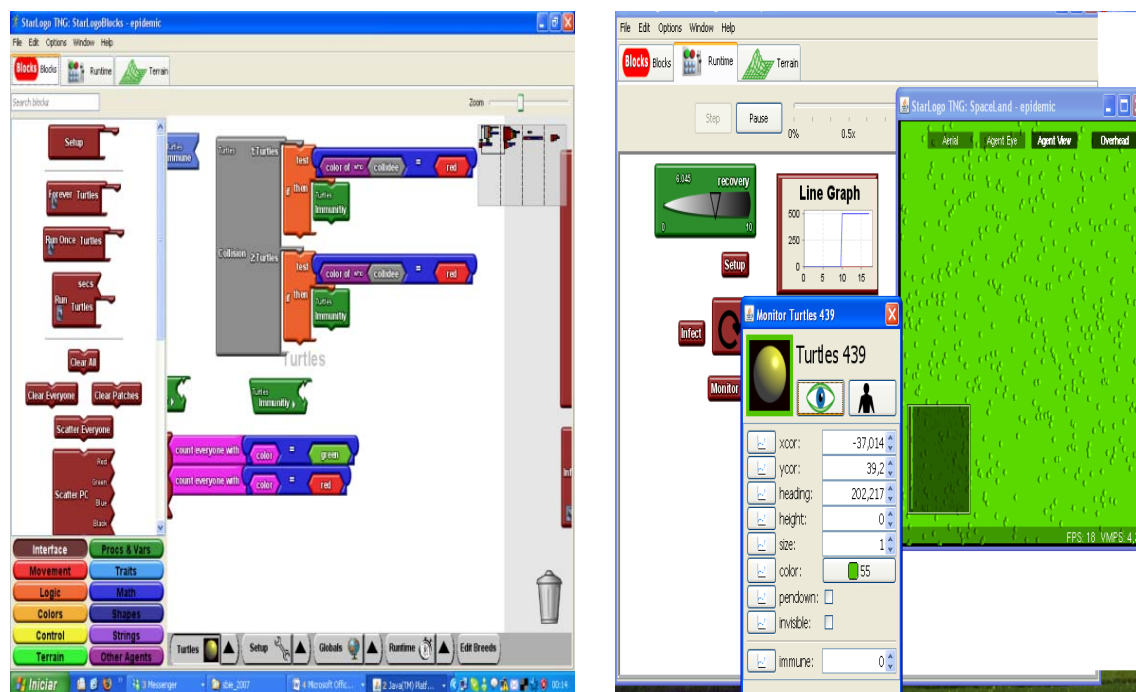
StarLogo TNG: StarLogoBlocks - epidemic

File Edit Options Window Help

Blocks Blocks Runtime Terrain

Search blocks

Zoom

Setup

Forever Turtles

Run Once Turtles

secs
Run Turtles

Clear All

Clear Everyone

Clear Patches

Scatter Everyone

Red
Scatter PC Green
Blue
Black

Interface
Procs & Vars
Movement
Traits
Logic
Math
Colors
Shapes
Control
Strings
Terrain
Other Agents

Turtles
Immune

Turtles 1:Turtles
test
color of who collidee = red
if then
Turtles
Immunity

Collision 2:Turtles
test
color of who collidee = red
if then
Turtles
Immunity

Turtles

Turtles
Immunity

count everyone with color = green

count everyone with color = red

Turtles Setup Globals Runtime Edit Breeds

Iniciar 3 Messenger ible_2007 4 Microsoft Offic... 2 Java(TM) Platf... 00:14

File Edit Options Window Help

Blocks Blocks Runtime Terrain

Step Pause
0% 0.5x

6.045 recovery
0 10

Line Graph
500
250
0
0 5 10 15

Setup

Infect

Monitor

StarLogo TNG: SpaceLand - epidemic

Aerial Agent Eye Agent View Overhead

FPS: 18 VMPS: 4,

Monitor Turtles 439

Turtles 439

xcor: -37,014
ycor: 39,2
heading: 202,217
height: 0
size: 1
color: 55
pendown:
invisible:
immune: 0